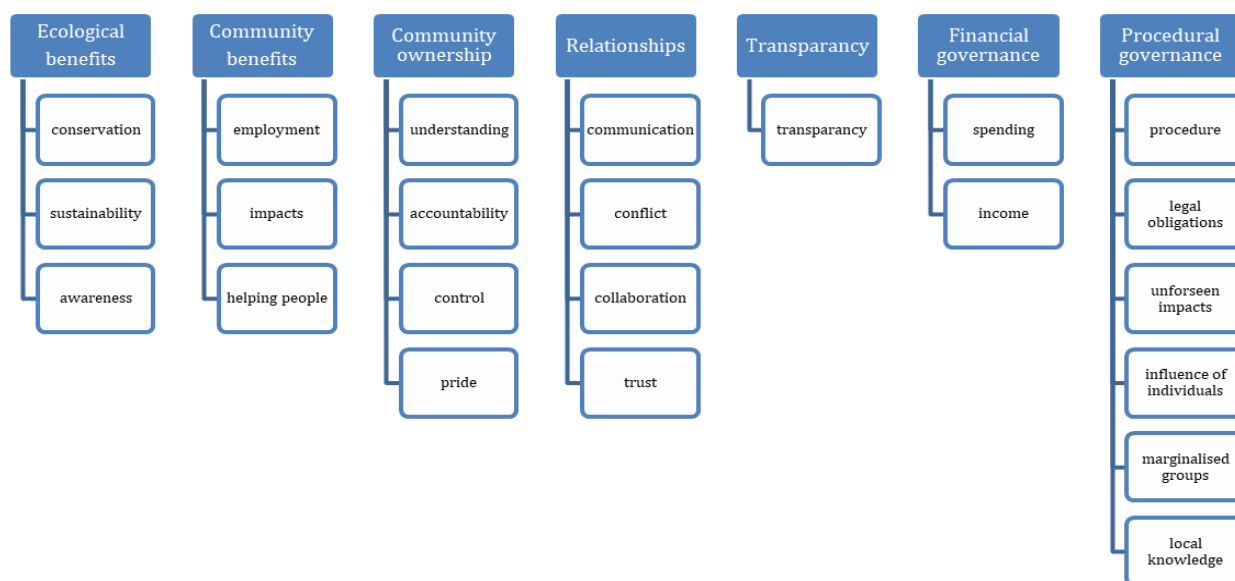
Ecological benefits

conservation

sustainability

awareness

Community benefits

employment

impacts

helping people

Community ownership

understanding

accountability

control

pride

Relationships

communication

conflict

collaboration

trust

Transparancy

transparancy

Financial governance

spending

income

Procedural governance

procedure

legal obligations

unforseen impacts

influence of individuals

marginalised groups

local knowledge